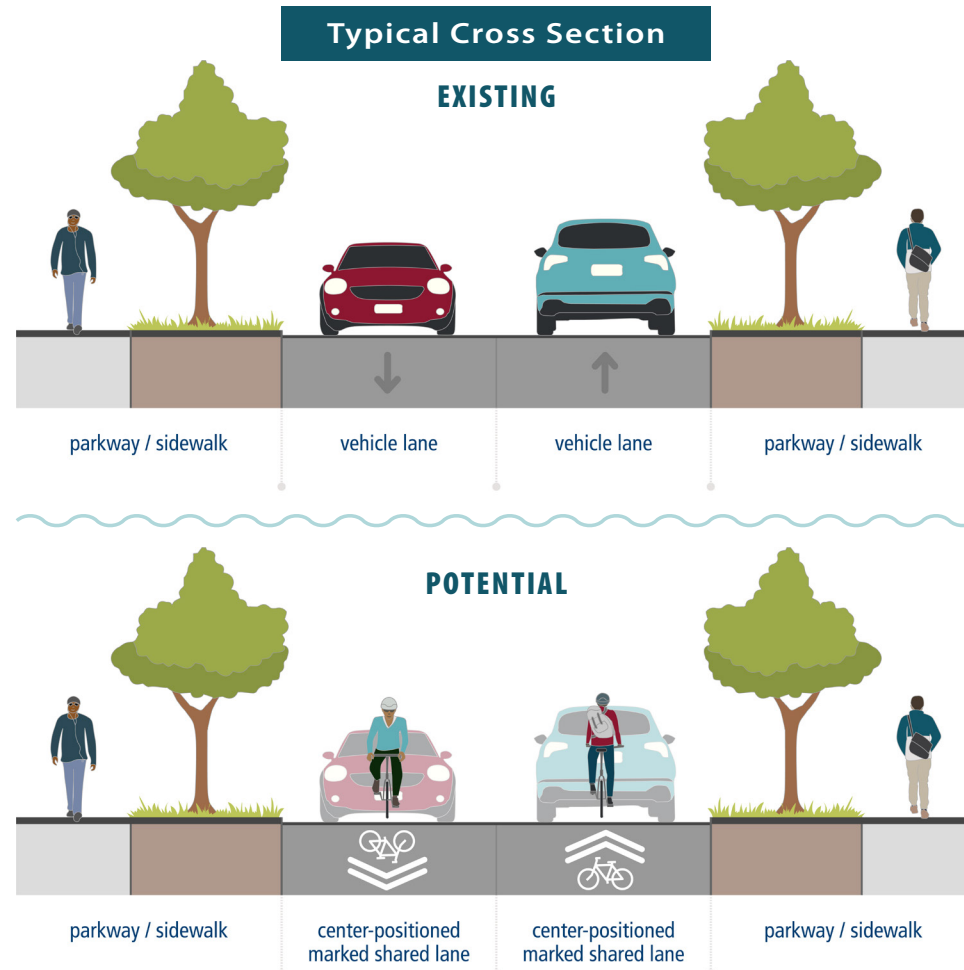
Typical Cross Section

EXISTING

parkway / sidewalk

vehicle lane

vehicle lane

parkway / sidewalk

POTENTIAL

parkway / sidewalk

center-positioned marked shared lane

center-positioned marked shared lane

parkway / sidewalk